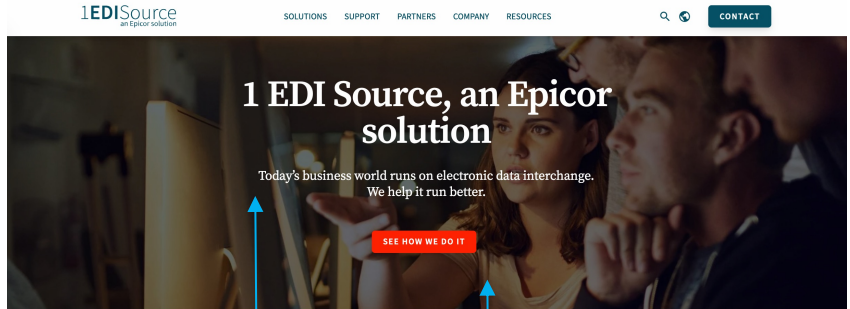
1EDISource
an Epicor solution

SOLUTIONS SUPPORT PARTNERS COMPANY RESOURCES

CONTACT

1 EDI Source, an Epicor solution

Today's business world runs on electronic data interchange. We help it run better.

SEE HOW WE DO IT